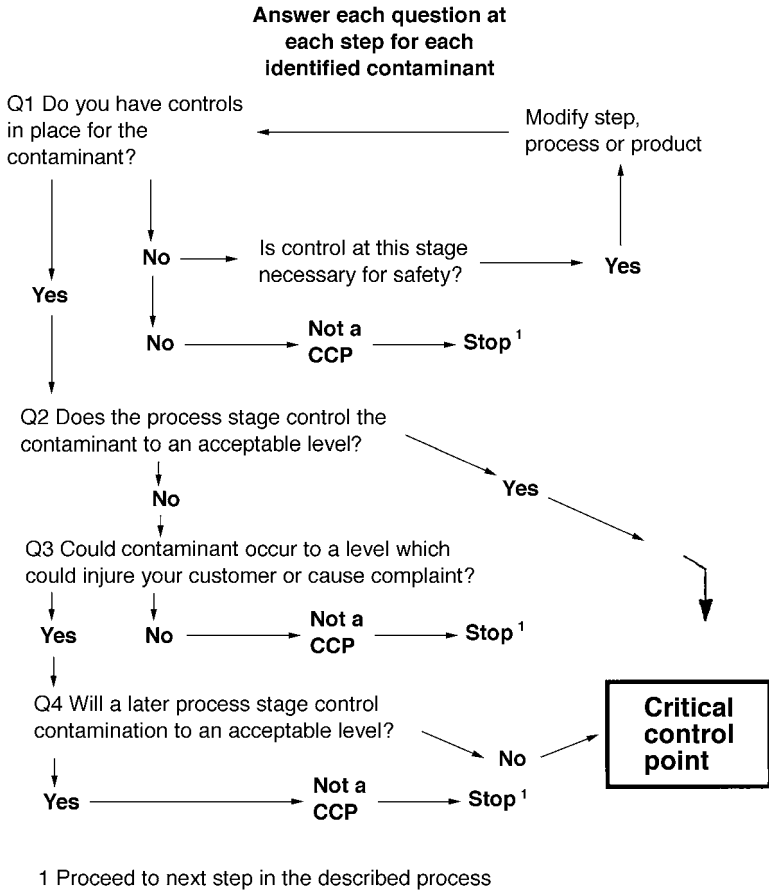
Answer each question at each step for each identified contaminant

Q1 Do you have controls in place for the contaminant?

Modify step, process or product

No

Is control at this stage necessary for safety?

Yes

Yes

No

Not a CCP

Stop $^1$

Q2 Does the process stage control the contaminant to an acceptable level?

No

Yes

Q3 Could contaminant occur to a level which could injure your customer or cause complaint?

Yes

No

Not a CCP

Stop $^1$

Q4 Will a later process stage control contamination to an acceptable level?

No

Critical control point

Yes

Not a CCP

Stop $^1$

1 Proceed to next step in the described process